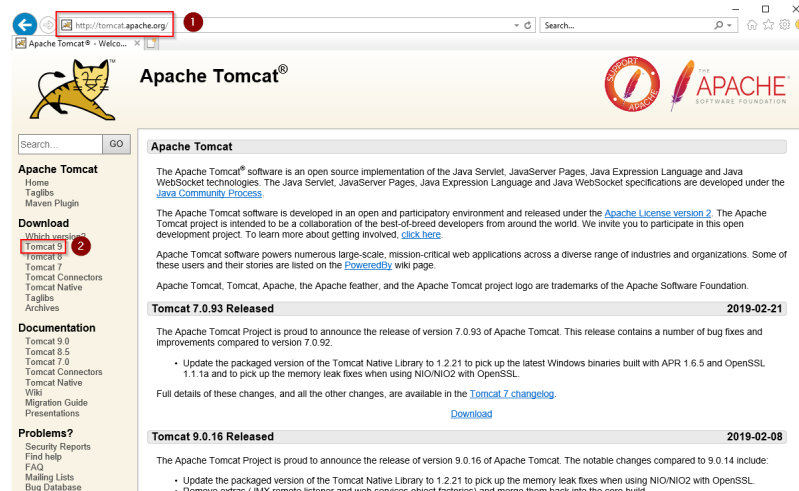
http://tomcat.apache.org/ 1

Search...

Apache Tomcat® - Welco... ×

Apache Tomcat®

SUPPORT APACHE

THE APACHE SOFTWARE FOUNDATION

Search... GO

Apache Tomcat
Home
Taglibs
Maven Plugin

Download
Which version?
Tomcat 9 2
Tomcat 8
Tomcat 7
Tomcat Connectors
Tomcat Native
Taglibs
Archives

Documentation
Tomcat 9.0
Tomcat 8.5
Tomcat 7.0
Tomcat Connectors
Tomcat Native
Wiki
Migration Guide
Presentations

Problems?
Security Reports
Find help
FAQ
Mailing Lists
Bug Database

Apache Tomcat

The Apache Tomcat® software is an open source implementation of the Java Servlet, JavaServer Pages, Java Expression Language and Java WebSocket technologies. The Java Servlet, JavaServer Pages, Java Expression Language and Java WebSocket specifications are developed under the Java Community Process.

The Apache Tomcat software is developed in an open and participatory environment and released under the Apache License version 2. The Apache Tomcat project is intended to be a collaboration of the best-of-breed developers from around the world. We invite you to participate in this open development project. To learn more about getting involved, click here.

Apache Tomcat software powers numerous large-scale, mission-critical web applications across a diverse range of industries and organizations. Some of these users and their stories are listed on the PoweredBy wiki page.

Apache Tomcat, Tomcat, Apache, the Apache feather, and the Apache Tomcat project logo are trademarks of the Apache Software Foundation.

Tomcat 7.0.93 Released 2019-02-21

The Apache Tomcat Project is proud to announce the release of version 7.0.93 of Apache Tomcat. This release contains a number of bug fixes and improvements compared to version 7.0.92.

• Update the packaged version of the Tomcat Native Library to 1.2.21 to pick up the latest Windows binaries built with APR 1.6.5 and OpenSSL 1.1.1a and to pick up the memory leak fixes when using NIO/NIO2 with OpenSSL.

Full details of these changes, and all the other changes, are available in the Tomcat 7 changelog.

Download

Tomcat 9.0.16 Released 2019-02-08

The Apache Tomcat Project is proud to announce the release of version 9.0.16 of Apache Tomcat. The notable changes compared to 9.0.14 include:

• Update the packaged version of the Tomcat Native Library to 1.2.21 to pick up the memory leak fixes when using NIO/NIO2 with OpenSSL.
• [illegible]